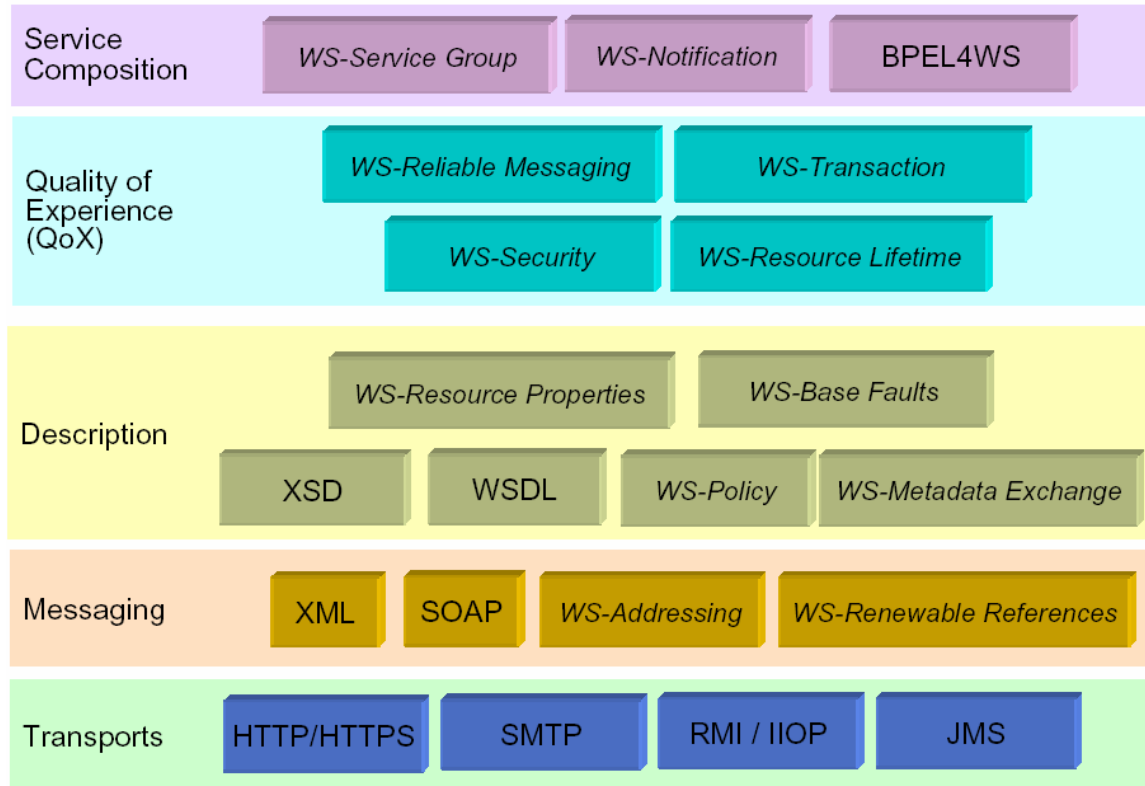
Service Composition

WS-Service Group

WS-Notification

BPEL4WS

Quality of Experience (QoX)

WS-Reliable Messaging

WS-Transaction

WS-Security

WS-Resource Lifetime

Description

WS-Resource Properties

WS-Base Faults

XSD

WSDL

WS-Policy

WS-Metadata Exchange

Messaging

XML

SOAP

WS-Addressing

WS-Renewable References

Transports

HTTP/HTTPS

SMTP

RMI / IIOP

JMS